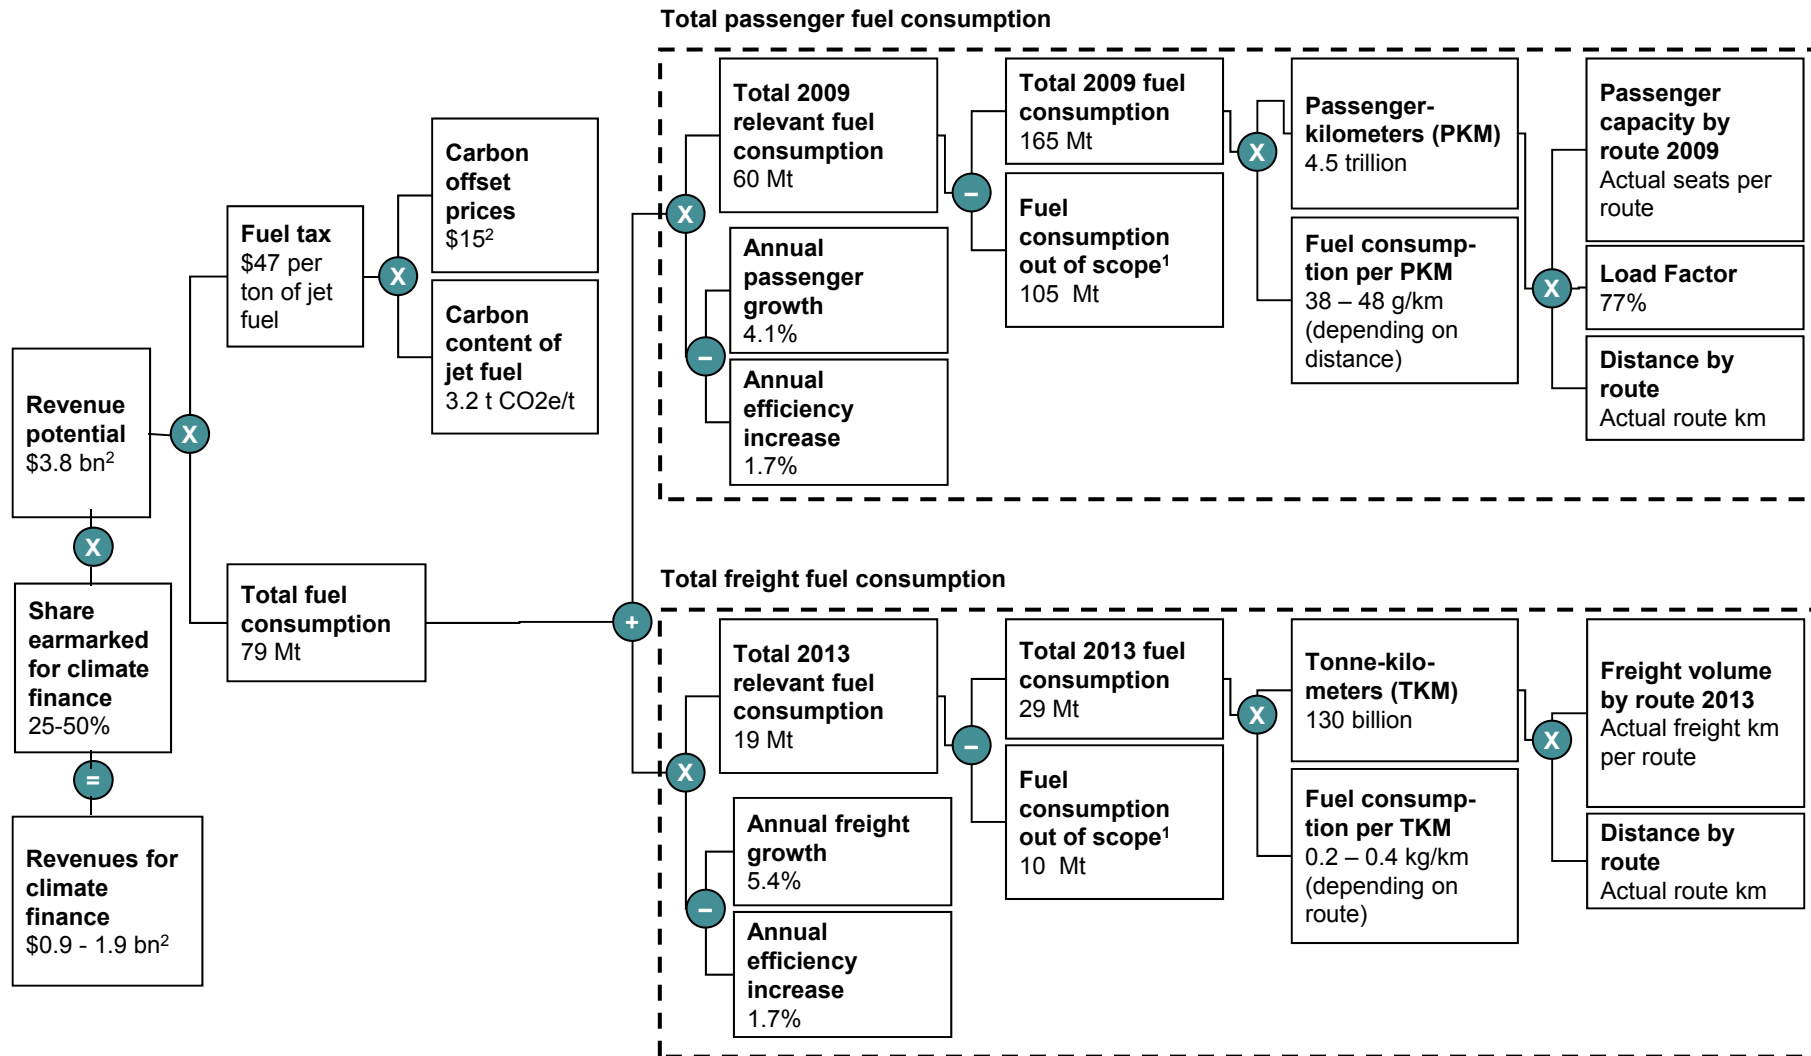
Total passenger fuel consumption

Revenue potential
$3.8 bn$^2$

X

Share earmarked for climate finance
25-50%

=

Revenues for climate finance
$0.9 - 1.9 bn$^2$

X

Fuel tax
$47 per ton of jet fuel

X

Carbon offset prices
$15$^2$

Carbon content of jet fuel
3.2 t CO2e/t

Total fuel consumption
79 Mt

+

X

Total 2009 relevant fuel consumption
60 Mt

–

Annual passenger growth
4.1%

Annual efficiency increase
1.7%

–

Total 2009 fuel consumption
165 Mt

Fuel consumption out of scope$^1$
105 Mt

X

Passenger-kilometers (PKM)
4.5 trillion

Fuel consumption per PKM
38 – 48 g/km (depending on distance)

X

Passenger capacity by route 2009
Actual seats per route

Load Factor
77%

Distance by route
Actual route km

Total freight fuel consumption

X

Total 2013 relevant fuel consumption
19 Mt

–

Annual freight growth
5.4%

Annual efficiency increase
1.7%

–

Total 2013 fuel consumption
29 Mt

Fuel consumption out of scope$^1$
10 Mt

X

Tonne-kilometers (TKM)
130 billion

Fuel consumption per TKM
0.2 – 0.4 kg/km (depending on route)

X

Freight volume by route 2013
Actual freight km per route

Distance by route
Actual route km